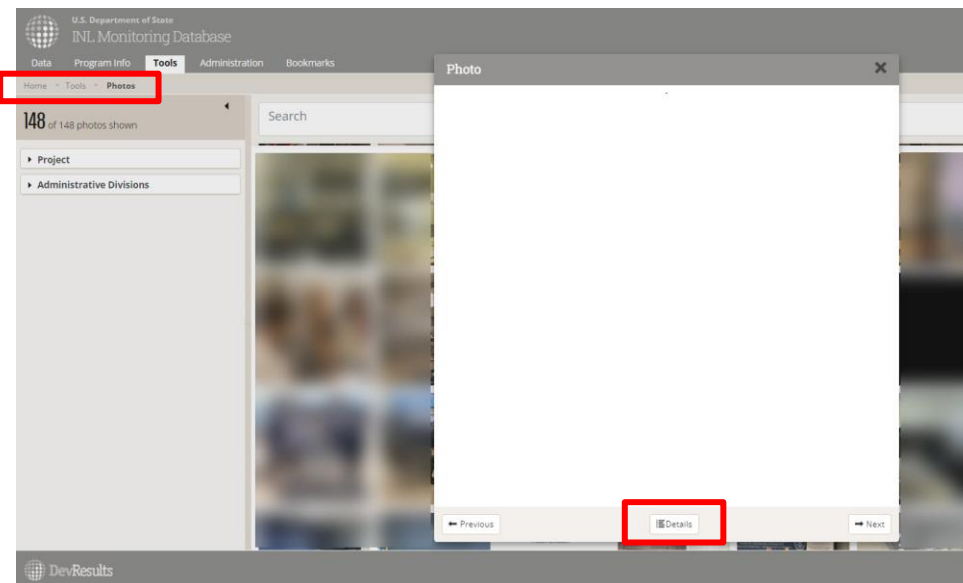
U.S. Department of State
INL Monitoring Database

Data Program Info Tools Administration Bookmarks

Home > Tools > Photos

148 of 148 photos shown

Project

Administrative Divisions

Search

Photo

×

Previous

Details

Next

DevResults